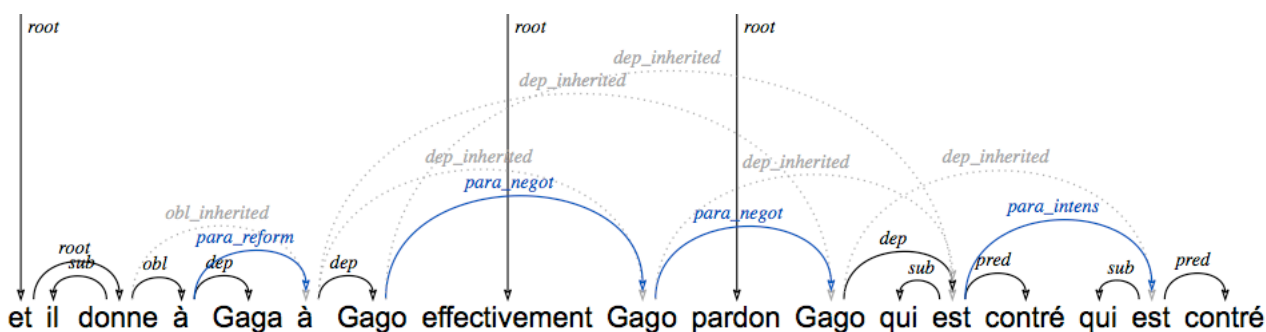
root
root
root
dep_inherited
dep_inherited
dep_inherited
dep_inherited
dep_inherited
para_negot
obl_inherited
para_negot
para_intens
para_reform
dep
root
sub
obl
dep
dep
sub
pred
sub
pred
et il donne à Gaga à Gago effectivement Gago pardon Gago qui est contré qui est contré